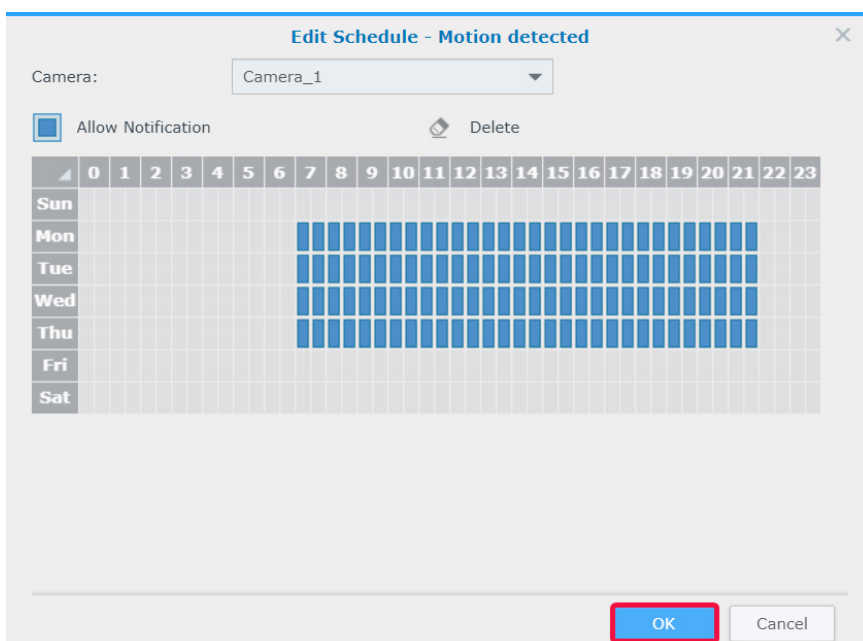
Edit Schedule - Motion detected

Camera: Camera_1

Allow Notification

Delete

| | 0 | 1 | 2 | 3 | 4 | 5 | 6 | 7 | 8 | 9 | 10 | 11 | 12 | 13 | 14 | 15 | 16 | 17 | 18 | 19 | 20 | 21 | 22 | 23 |
|---|---|---|---|---|---|---|---|---|---|---|---|---|---|---|---|---|---|---|---|---|---|---|---|---|
| Sun | | | | | | | | | | | | | | | | | | | | | | | | |
| Mon | | | | | | | | | | | | | | | | | | | | | | | | |
| Tue | | | | | | | | | | | | | | | | | | | | | | | | |
| Wed | | | | | | | | | | | | | | | | | | | | | | | | |
| Thu | | | | | | | | | | | | | | | | | | | | | | | | |
| Fri | | | | | | | | | | | | | | | | | | | | | | | | |
| Sat | | | | | | | | | | | | | | | | | | | | | | | | |

OK

Cancel